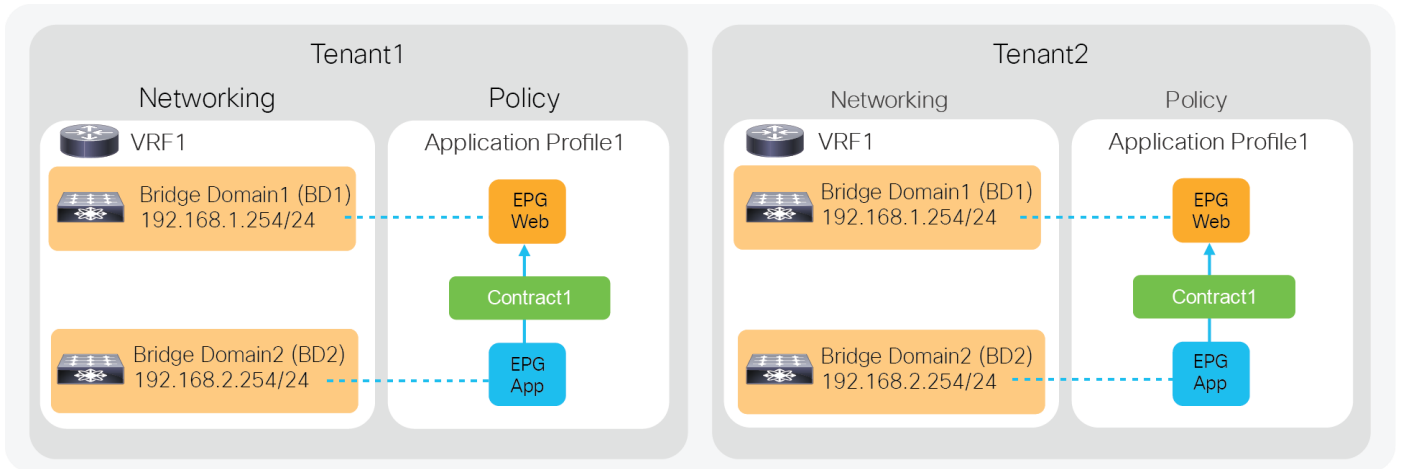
Tenant1

Networking

Policy

VRF1

Application Profile1

Bridge Domain1 (BD1)
192.168.1.254/24

EPG
Web

Contract1

Bridge Domain2 (BD2)
192.168.2.254/24

EPG
App

Tenant2

Networking

Policy

VRF1

Application Profile1

Bridge Domain1 (BD1)
192.168.1.254/24

EPG
Web

Contract1

Bridge Domain2 (BD2)
192.168.2.254/24

EPG
App